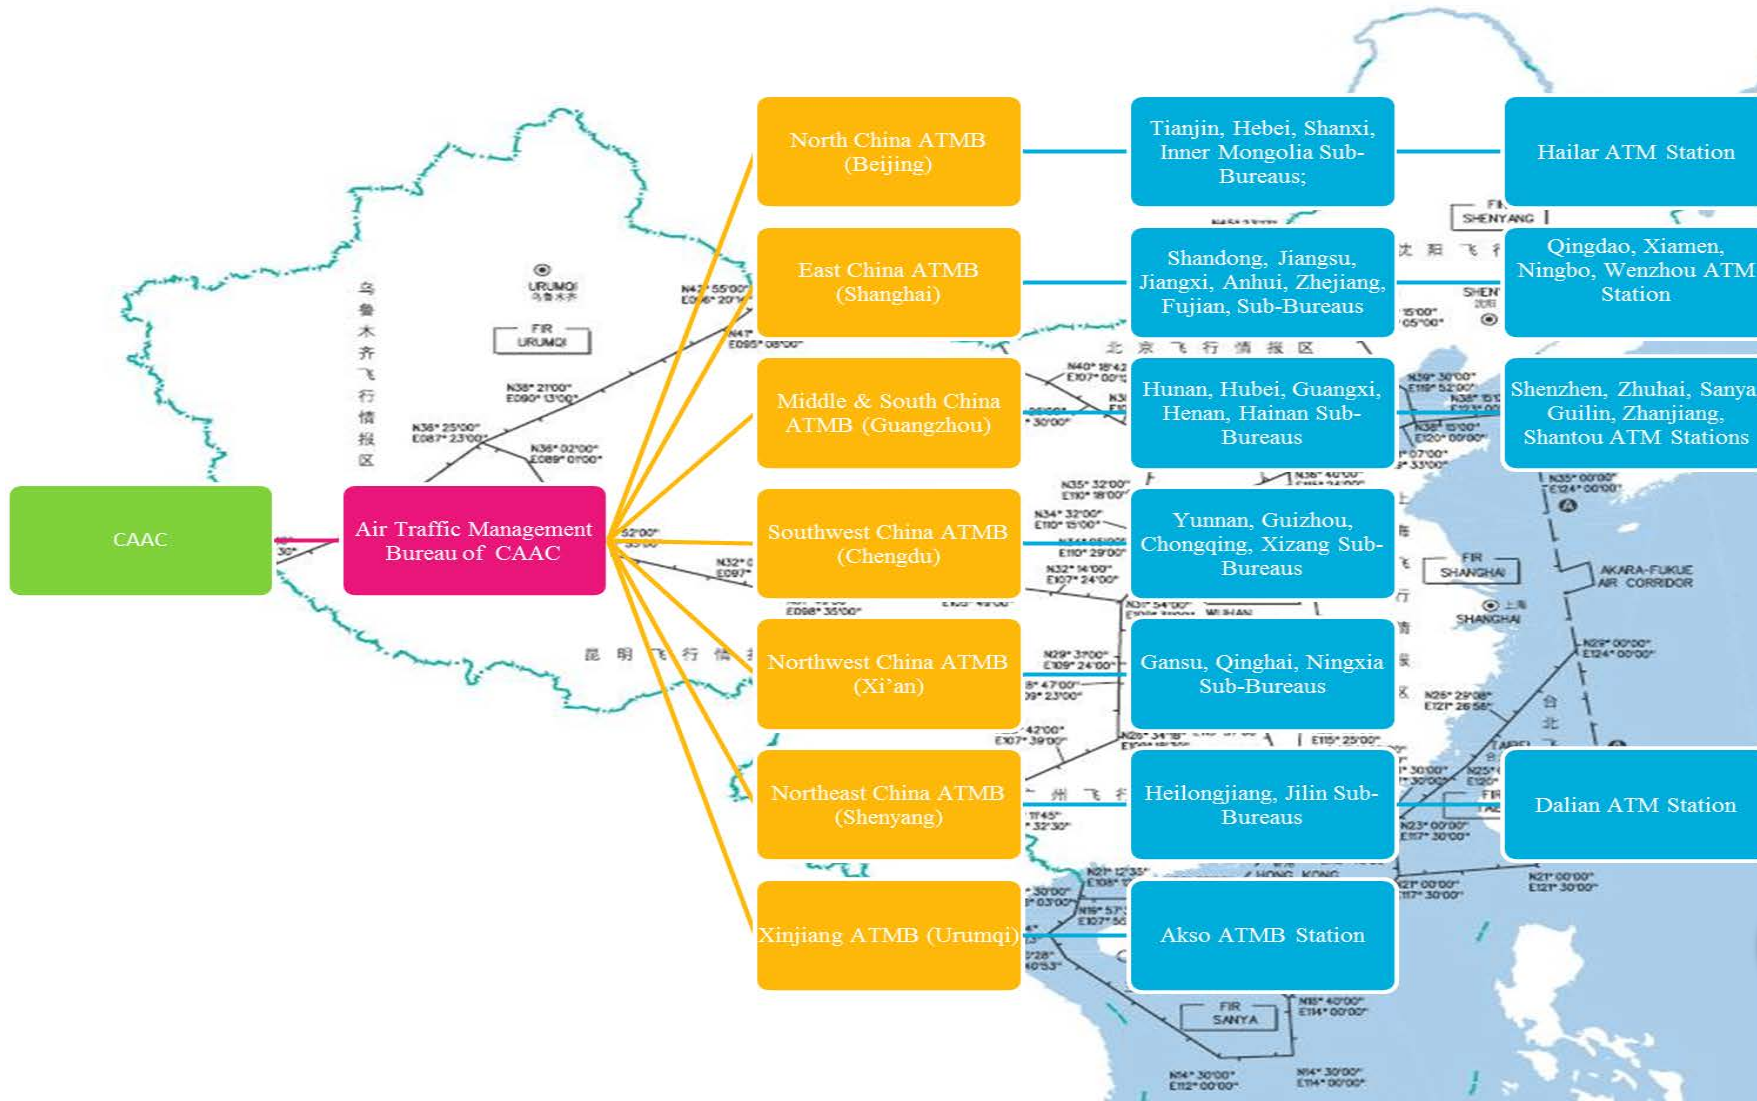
CAAC

Air Traffic Management Bureau of CAAC

North China ATMB (Beijing)

East China ATMB (Shanghai)

Middle & South China ATMB (Guangzhou)

Southwest China ATMB (Chengdu)

Northwest China ATMB (Xi'an)

Northeast China ATMB (Shenyang)

Xinjiang ATMB (Urumqi)

Tianjin, Hebei, Shanxi, Inner Mongolia Sub-Bureaus;

Shandong, Jiangsu, Jiangxi, Anhui, Zhejiang, Fujian, Sub-Bureaus

Hunan, Hubei, Guangxi, Henan, Hainan Sub-Bureaus

Yunnan, Guizhou, Chongqing, Xizang Sub-Bureaus

Gansu, Qinghai, Ningxia Sub-Bureau

Heilongjiang, Jilin Sub-Bureaus

Akso ATMB Station

Hailar ATM Station

Qingdao, Xiamen, Ningbo, Wenzhou ATM Station

Shenzhen, Zhuhai, Sanya Guilin, Zhanjiang, Shantou ATM Stations

Dalian ATM Station

URUMQI 乌鲁木齐

FIR URUMQI

乌鲁木齐飞行情报区

N38° 21'00" E090° 13'00"

N36° 25'00" E087° 23'00"

N36° 02'00" E089° 01'00"

N47° 55'00" E086° 20'00"

N47° E095° 08'00"

昆明飞行情

FIR SHENYANG

沈阳飞行

SHEN 沈阳

北京飞行情报区

N40° 18'42" E107° 00'

N35° 32'00" E110° 18'00"

N34° 32'00" E110° 15'00"

E110° 29'00"

N32° 14'00" E107° 24'00"

E098° 35'00"

N29° 37'00" E109° 24'00"

E107° 39'00"

FIR SHANGHAI

上海 SHANGHAI

AKARA-FUKUE AIR CORRIDOR

N35° 00'00" E124° 00'00"

N29° 00'00" E124° 00'00"

N26° 29'08" E121° 26'56"

台北

TAIPEI

E115° 25'00"

N23° 00'00" E117° 30'00"

HONG KONG

N21° 00'00" E121° 30'00"

FIR SANYA

N18° 40'00" E114° 00'00"

N14° 30'00" E112° 00'00"

N14° 30'00" E114° 00'00"

WUHAN